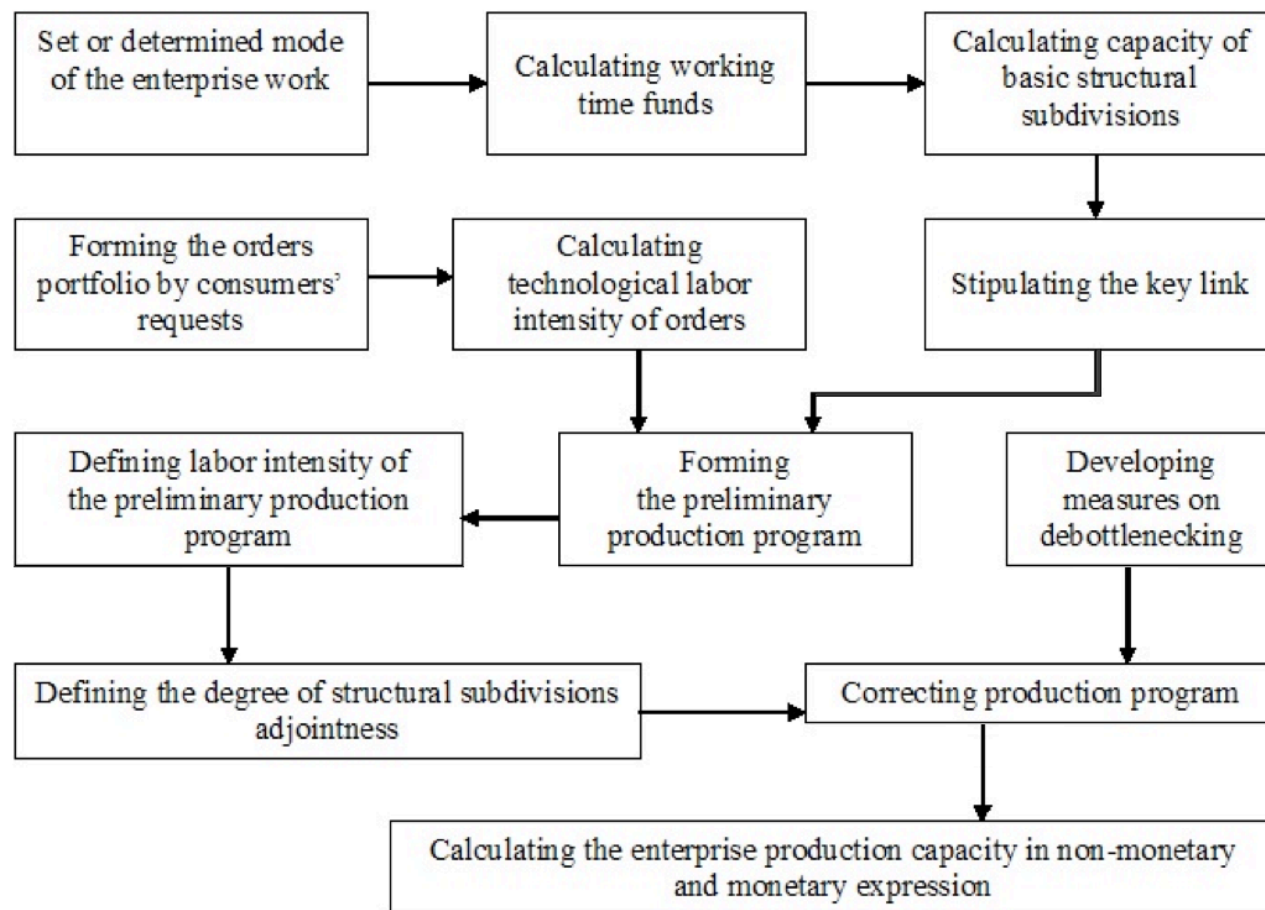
Set or determined mode of the enterprise work

Calculating working time funds

Calculating capacity of basic structural subdivisions

Forming the orders portfolio by consumers' requests

Calculating technological labor intensity of orders

Stipulating the key link

Defining labor intensity of the preliminary production program

Forming the preliminary production program

Developing measures on debottlenecking

Defining the degree of structural subdivisions adjointness

Correcting production program

Calculating the enterprise production capacity in non-monetary and monetary expression